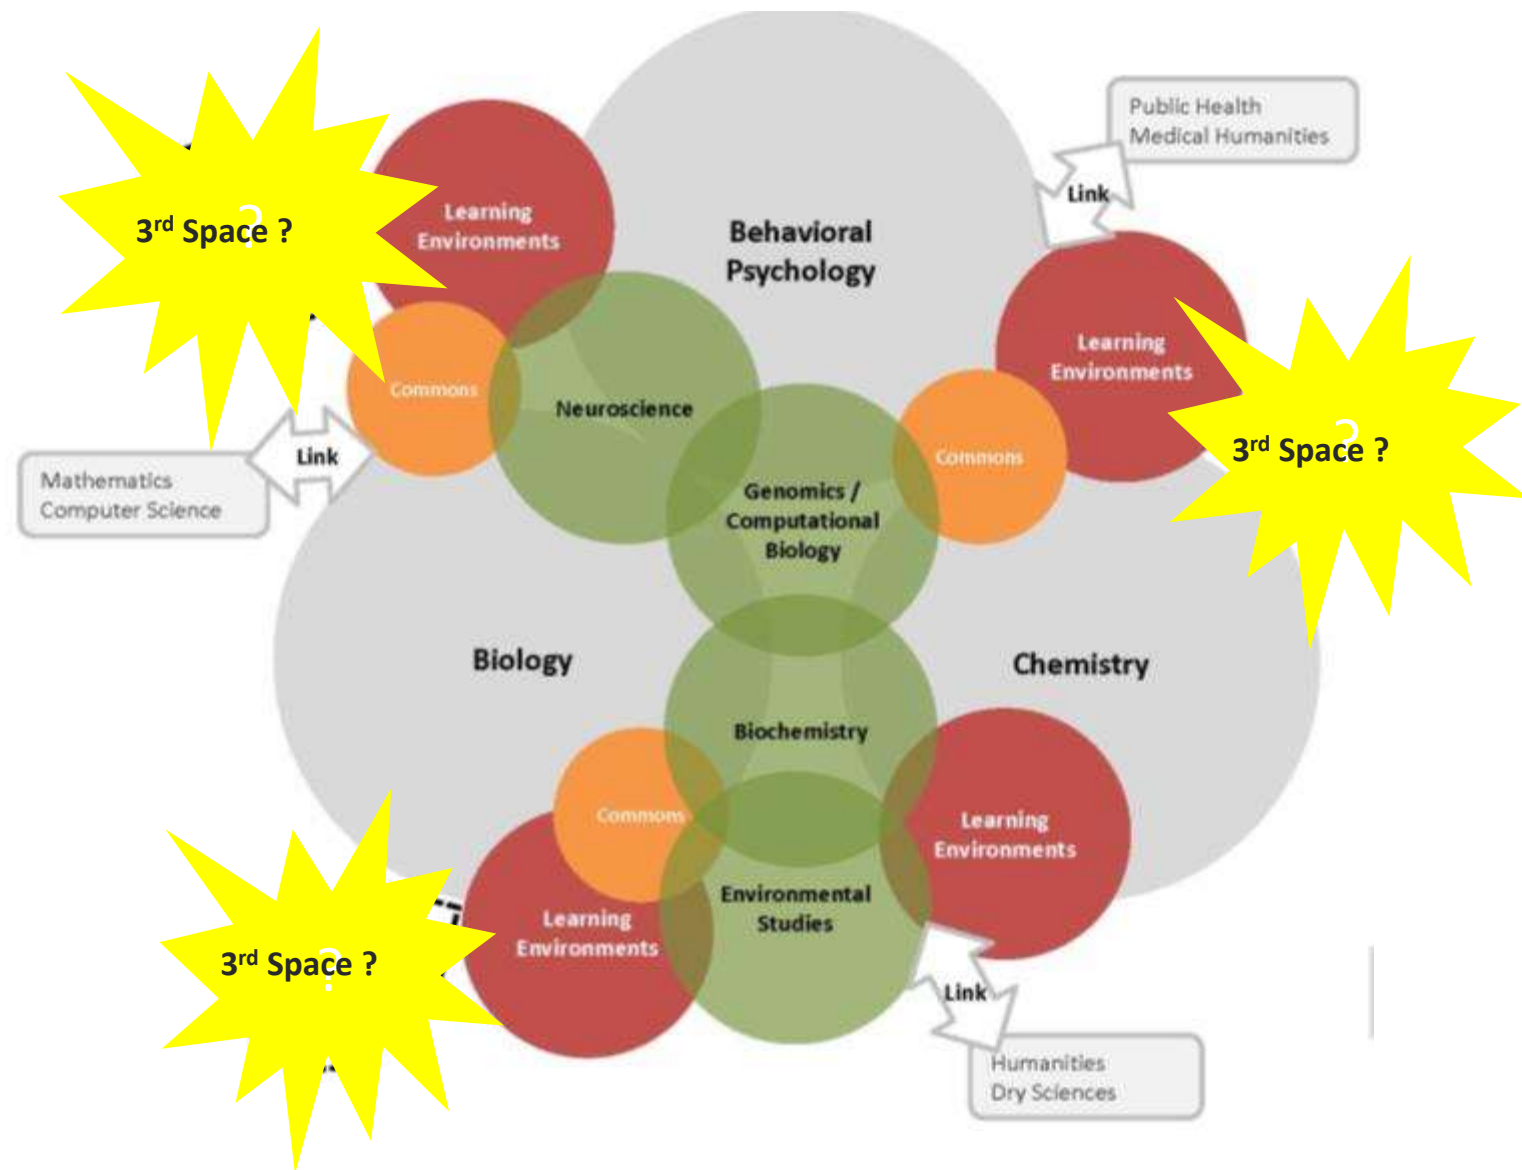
3$^{rd}$ Space ?

Learning Environments

Behavioral Psychology

Public Health
Medical Humanities

Link

Learning Environments

3$^{rd}$ Space ?

Commons

Neuroscience

Link

Mathematics
Computer Science

Genomics / Computational Biology

Commons

Biology

Chemistry

Biochemistry

Commons

Learning Environments

Learning Environments

Environmental Studies

3$^{rd}$ Space ?

Link

Humanities
Dry Sciences